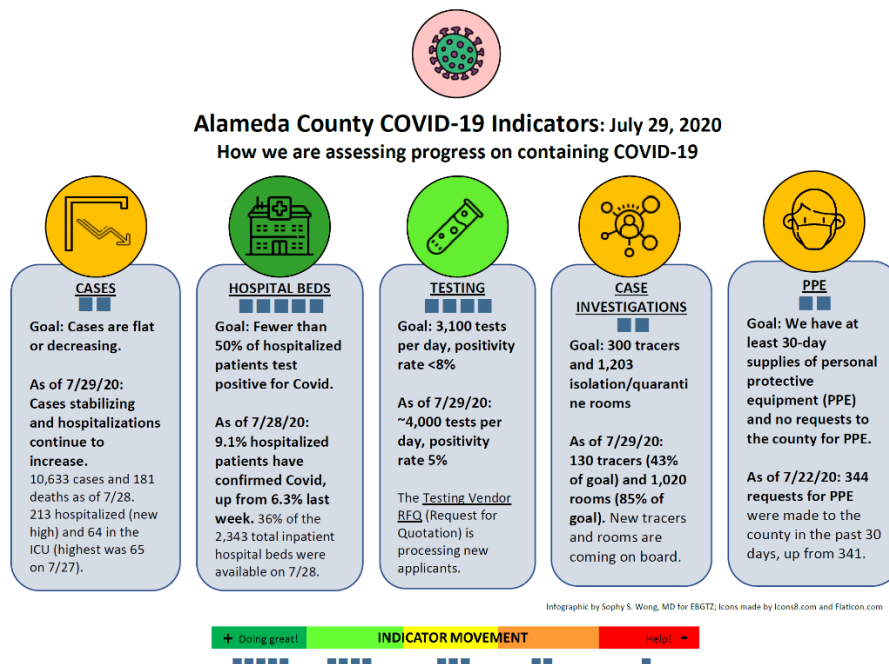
Alameda County COVID-19 Indicators: July 29, 2020
How we are assessing progress on containing COVID-19

CASES

Goal: Cases are flat or decreasing.

As of 7/29/20: Cases stabilizing and hospitalizations continue to increase. 10,633 cases and 181 deaths as of 7/28. 213 hospitalized (new high) and 64 in the ICU (highest was 65 on 7/27).

HOSPITAL BEDS

Goal: Fewer than 50% of hospitalized patients test positive for Covid.

As of 7/28/20: 9.1% hospitalized patients have confirmed Covid, up from 6.3% last week. 36% of the 2,343 total inpatient hospital beds were available on 7/28.

TESTING

Goal: 3,100 tests per day, positivity rate <8%

As of 7/29/20: ~4,000 tests per day, positivity rate 5%

The Testing Vendor RFQ (Request for Quotation) is processing new applicants.

CASE INVESTIGATIONS

Goal: 300 tracers and 1,203 isolation/quarantine rooms

As of 7/29/20: 130 tracers (43% of goal) and 1,020 rooms (85% of goal). New tracers and rooms are coming on board.

PPE

Goal: We have at least 30-day supplies of personal protective equipment (PPE) and no requests to the county for PPE.

As of 7/22/20: 344 requests for PPE were made to the county in the past 30 days, up from 341.

Infographic by Sophy S. Wong, MD for EBGTZ; Icons made by Icons8.com and Flaticon.com

+ Doing great! INDICATOR MOVEMENT Help! -